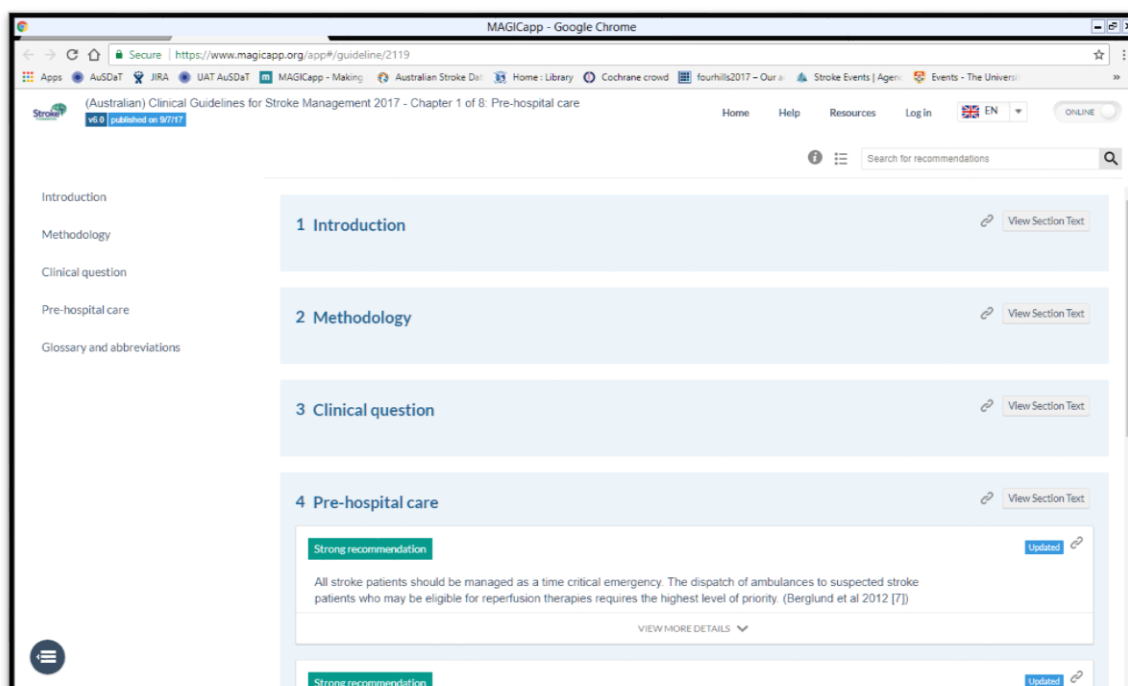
MAGICapp - Google Chrome

Secure | https://www.magicapp.org/app#/guideline/2119

Apps AuSDaT JIRA UAT AuSDaT MAGICapp - Making Australian Stroke Dat Home : Library Cochrane crowd fourhills2017 – Our a Stroke Events | Agen Events - The Universi

Stroke

(Australian) Clinical Guidelines for Stroke Management 2017 - Chapter 1 of 8: Pre-hospital care

v6.0 published on 9/7/17

Home Help Resources Log in EN ONLINE

Search for recommendations

Introduction

Methodology

Clinical question

Pre-hospital care

Glossary and abbreviations

1 Introduction

View Section Text

2 Methodology

View Section Text

3 Clinical question

View Section Text

4 Pre-hospital care

View Section Text

Strong recommendation

Updated

All stroke patients should be managed as a time critical emergency. The dispatch of ambulances to suspected stroke patients who may be eligible for reperfusion therapies requires the highest level of priority. (Berglund et al 2012 [7])

VIEW MORE DETAILS

Strong recommendation

Updated